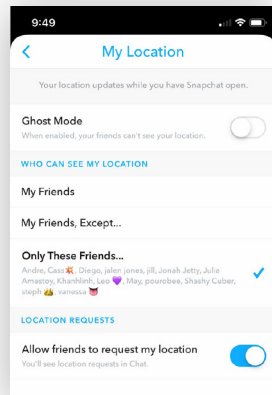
9:49

<

My Location

Your location updates while you have Snapchat open.

Ghost Mode
When enabled, your friends can't see your location.

WHO CAN SEE MY LOCATION

My Friends

My Friends, Except...

Only These Friends...
Andre, Cass 💥, Diego, jalen jones, jill, Jonah Jetty, Julia Amastey, Khanhlinh, Leo 💜, May, pourobee, Shashy Cuber, steph 🙈, vanessa 👅

✓

LOCATION REQUESTS

Allow friends to request my location
You'll see location requests in Chat.